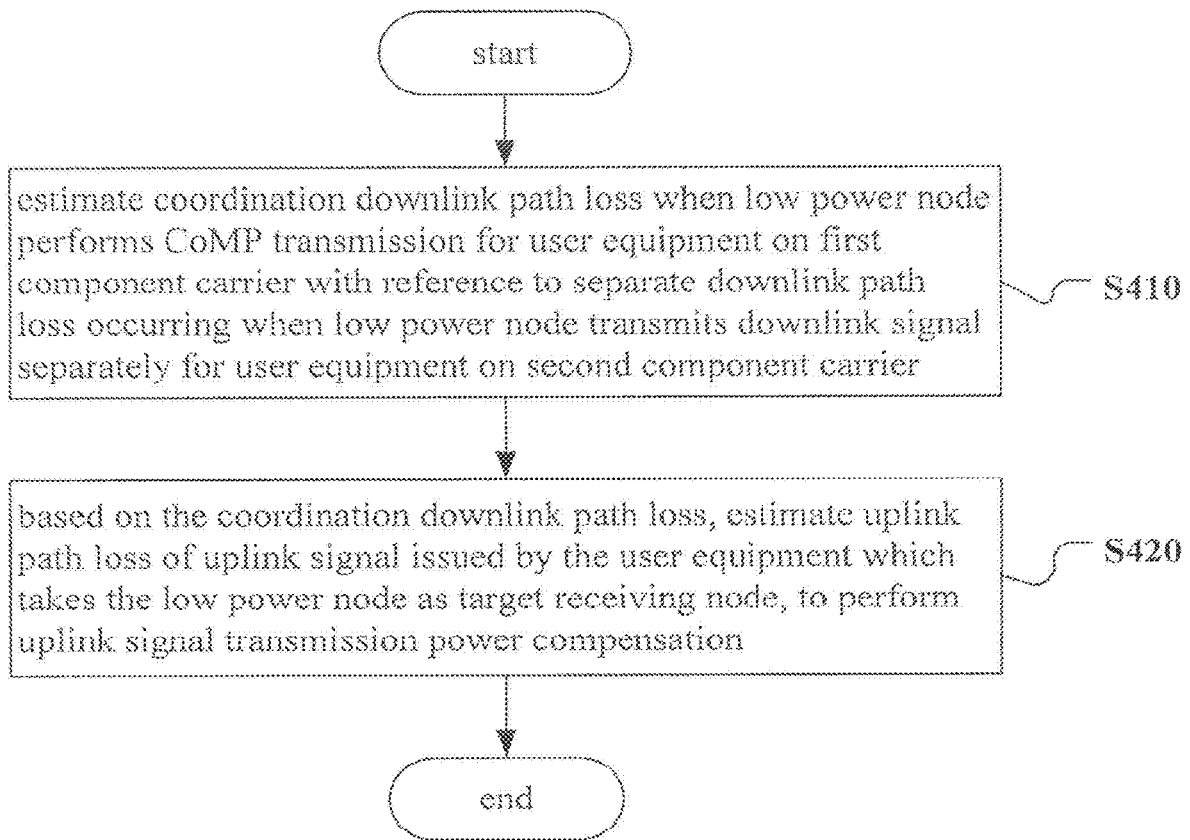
start

estimate coordination downlink path loss when low power node performs CoMP transmission for user equipment on first component carrier with reference to separate downlink path loss occurring when low power node transmits downlink signal separately for user equipment on second component carrier

S410

based on the coordination downlink path loss, estimate uplink path loss of uplink signal issued by the user equipment which takes the low power node as target receiving node, to perform uplink signal transmission power compensation

S420

end